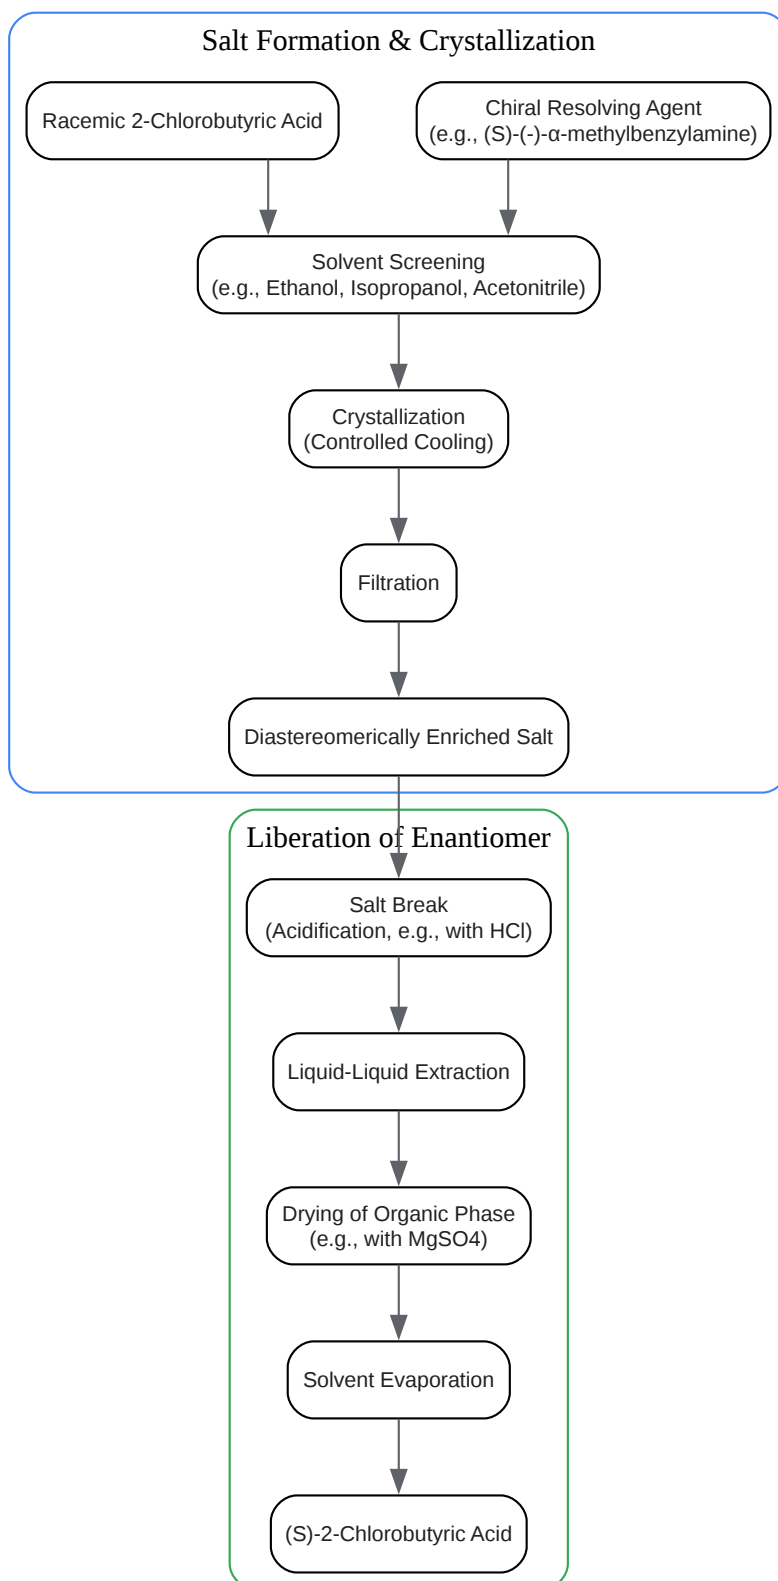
Salt Formation & Crystallization

Racemic 2-Chlorobutyric Acid

Chiral Resolving Agent (e.g., (S)-(-)-α-methylbenzylamine)

Solvent Screening (e.g., Ethanol, Isopropanol, Acetonitrile)

Crystallization (Controlled Cooling)

Filtration

Diastereomerically Enriched Salt

Liberation of Enantiomer

Salt Break (Acidification, e.g., with HCl)

Liquid-Liquid Extraction

Drying of Organic Phase (e.g., with MgSO4)

Solvent Evaporation

(S)-2-Chlorobutyric Acid